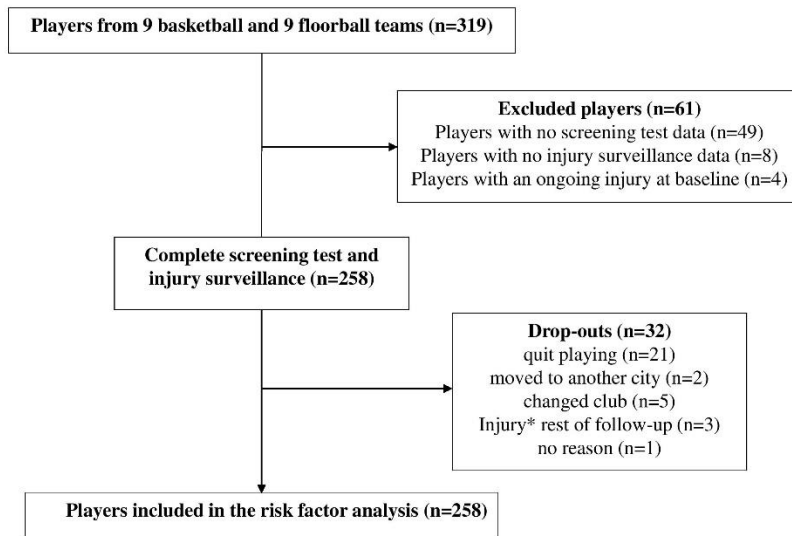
Players from 9 basketball and 9 floorball teams (n=319)

Excluded players (n=61)
Players with no screening test data (n=49)
Players with no injury surveillance data (n=8)
Players with an ongoing injury at baseline (n=4)

Complete screening test and injury surveillance (n=258)

Drop-outs (n=32)
quit playing (n=21)
moved to another city (n=2)
changed club (n=5)
Injury* rest of follow-up (n=3)
no reason (n=1)

Players included in the risk factor analysis (n=258)